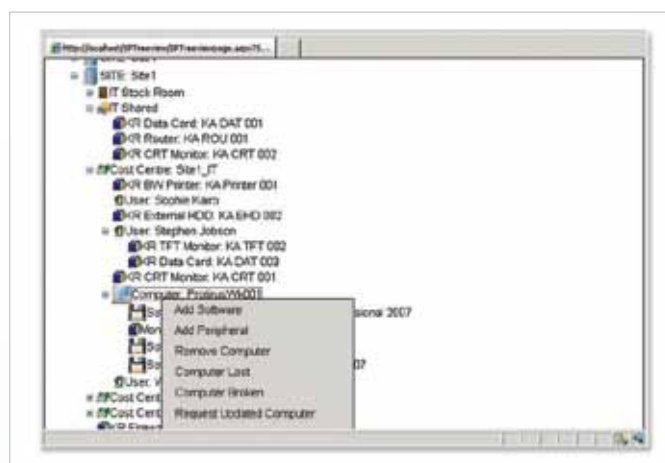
http://localhost/SPTreeview/SPTreeviewpage.aspx?I...

SITE: Site1
IT Stock Room
IT Shared
KR Data Card: KA DAT 001
KR Router: KA ROU 001
KR CRT Monitor: KA CRT 002
Cost Centre: Site1_IT
KR BW Printer: KA Printer 001
User: Sophie Kairn
KR External HDD: KA EHD 002
User: Stephen Jobson
KR TFT Monitor: KA TFT 002
KR Data Card: KA DAT 003
KR CRT Monitor: KA CRT 001
Computer: ProlinuxWk001
So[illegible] ssional 2007
Mon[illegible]
So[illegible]
So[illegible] 07
User: V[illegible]
Cost Cent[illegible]
Cost Cent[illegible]

Add Software
Add Peripheral
Remove Computer
Computer Lost
Computer Broken
Request Updated Computer